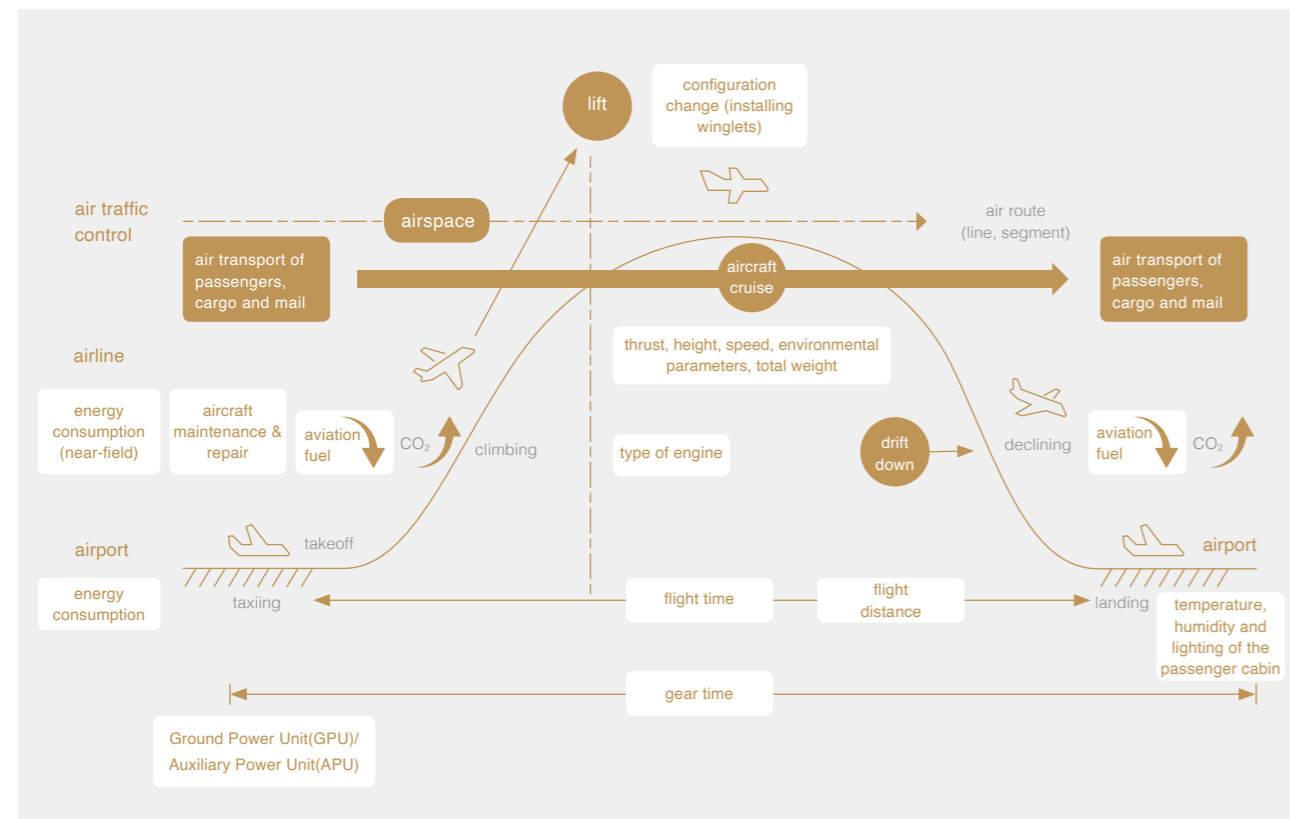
lift

configuration change (installing winglets)

air traffic control

airspace

air route (line, segment)

air transport of passengers, cargo and mail

aircraft cruise

air transport of passengers, cargo and mail

airline

thrust, height, speed, environmental parameters, total weight

energy consumption (near-field)

aircraft maintenance & repair

aviation fuel

$CO_2$

climbing

type of engine

drift down

declining

aviation fuel

$CO_2$

airport

takeoff

airport

energy consumption

taxiing

flight time

flight distance

landing

temperature, humidity and lighting of the passenger cabin

gear time

Ground Power Unit(GPU)/ Auxiliary Power Unit(APU)